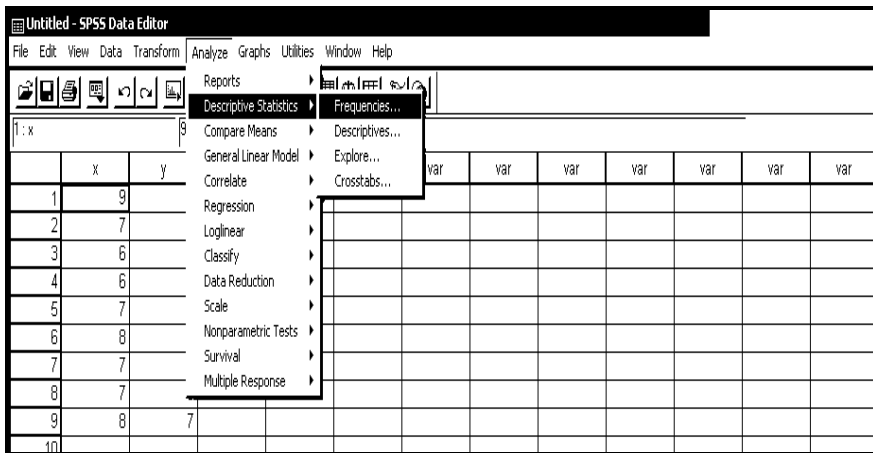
Untitled - SPSS Data Editor

File Edit View Data Transform Analyze Graphs Utilities Window Help

1 : x 9

Reports
Descriptive Statistics
Compare Means
General Linear Model
Correlate
Regression
Loglinear
Classify
Data Reduction
Scale
Nonparametric Tests
Survival
Multiple Response

Frequencies...
Descriptives...
Explore...
Crosstabs...

| | x | y | | | var | var | var | var | var | var | var |
|---|---|---|---|---|---|---|---|---|---|---|---|
| 1 | 9 | | | | | | | | | | |
| 2 | 7 | | | | | | | | | | |
| 3 | 6 | | | | | | | | | | |
| 4 | 6 | | | | | | | | | | |
| 5 | 7 | | | | | | | | | | |
| 6 | 8 | | | | | | | | | | |
| 7 | 7 | | | | | | | | | | |
| 8 | 7 | | | | | | | | | | |
| 9 | 8 | 7 | | | | | | | | | |
| 10 | | | | | | | | | | | |